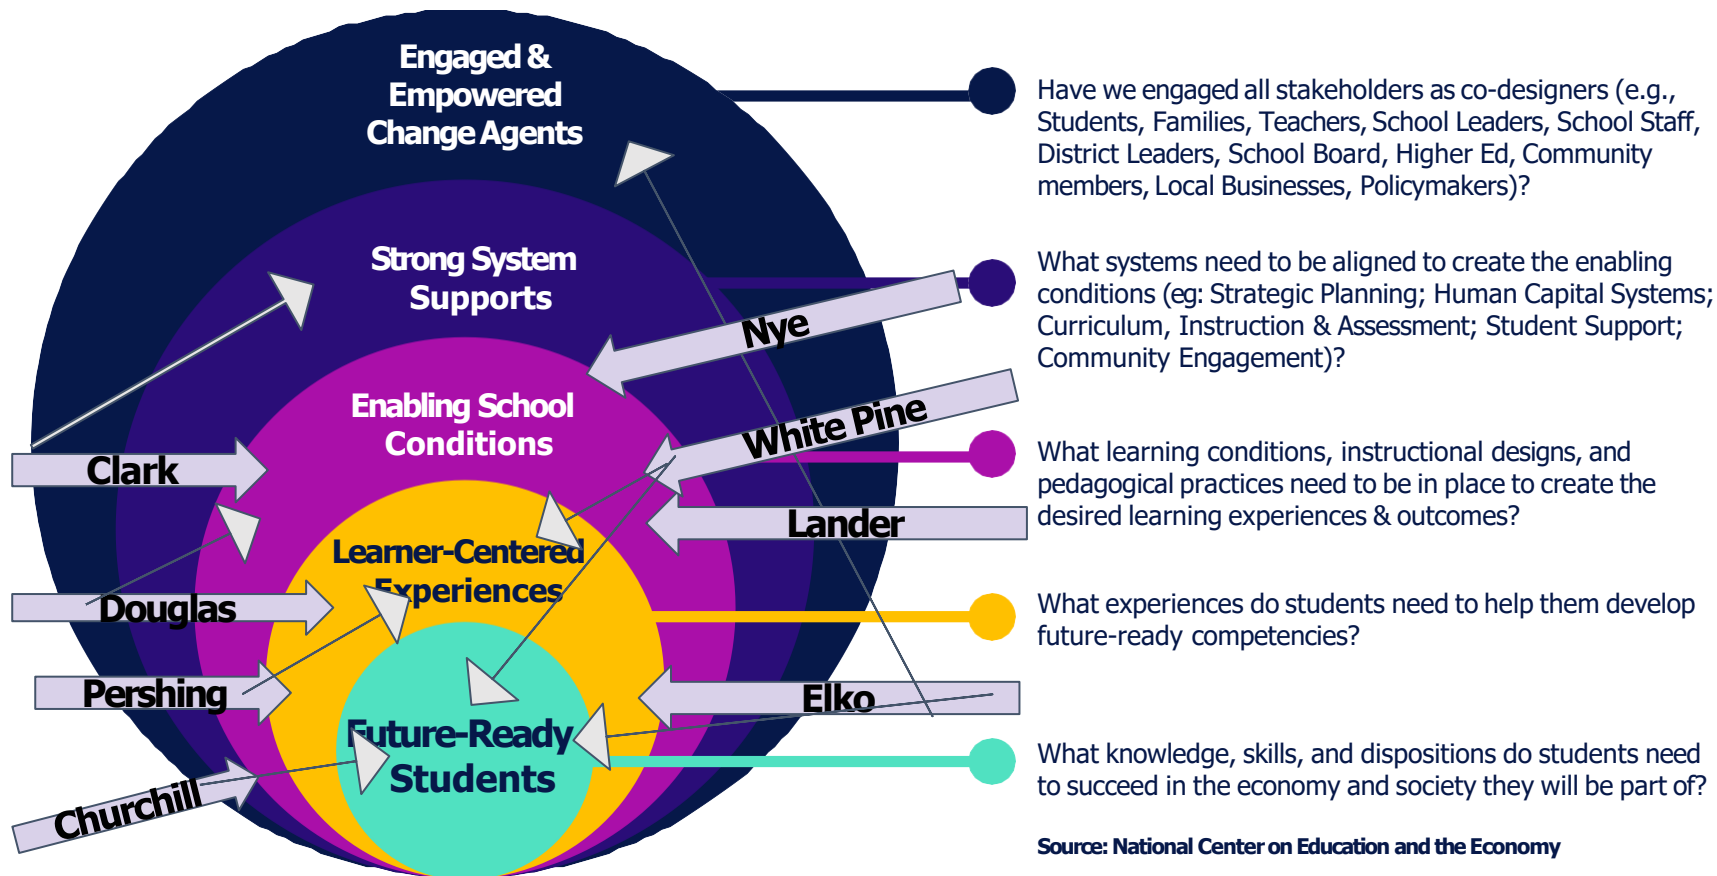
Engaged & Empowered Change Agents

Strong System Supports

Enabling School Conditions

Learner-Centered Experiences

Future-Ready Students

Clark

Douglas

Pershing

Churchill

Nye

White Pine

Lander

Elko

Have we engaged all stakeholders as co-designers (e.g., Students, Families, Teachers, School Leaders, School Staff, District Leaders, School Board, Higher Ed, Community members, Local Businesses, Policymakers)?

What systems need to be aligned to create the enabling conditions (eg: Strategic Planning; Human Capital Systems; Curriculum, Instruction & Assessment; Student Support; Community Engagement)?

What learning conditions, instructional designs, and pedagogical practices need to be in place to create the desired learning experiences & outcomes?

What experiences do students need to help them develop future-ready competencies?

What knowledge, skills, and dispositions do students need to succeed in the economy and society they will be part of?

Source: National Center on Education and the Economy